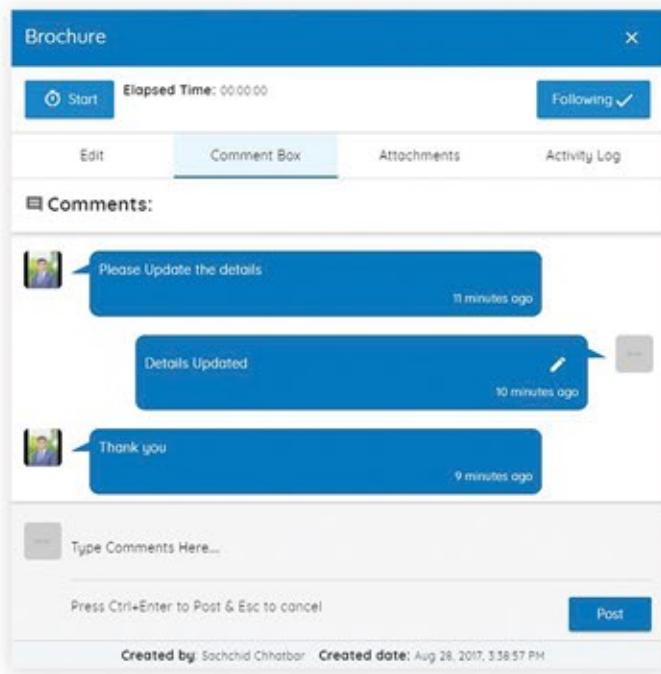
Brochure ×

Start Elapsed Time: 00:00:00

Following ✓

Edit

Comment Box

Attachments

Activity Log

Comments:

Please Update the details

11 minutes ago

Details Updated

10 minutes ago

Thank you

9 minutes ago

Type Comments Here...

Press Ctrl+Enter to Post & Esc to cancel

Post

Created by: Sachchid Chhatbar Created date: Aug 28, 2017, 3:38:57 PM